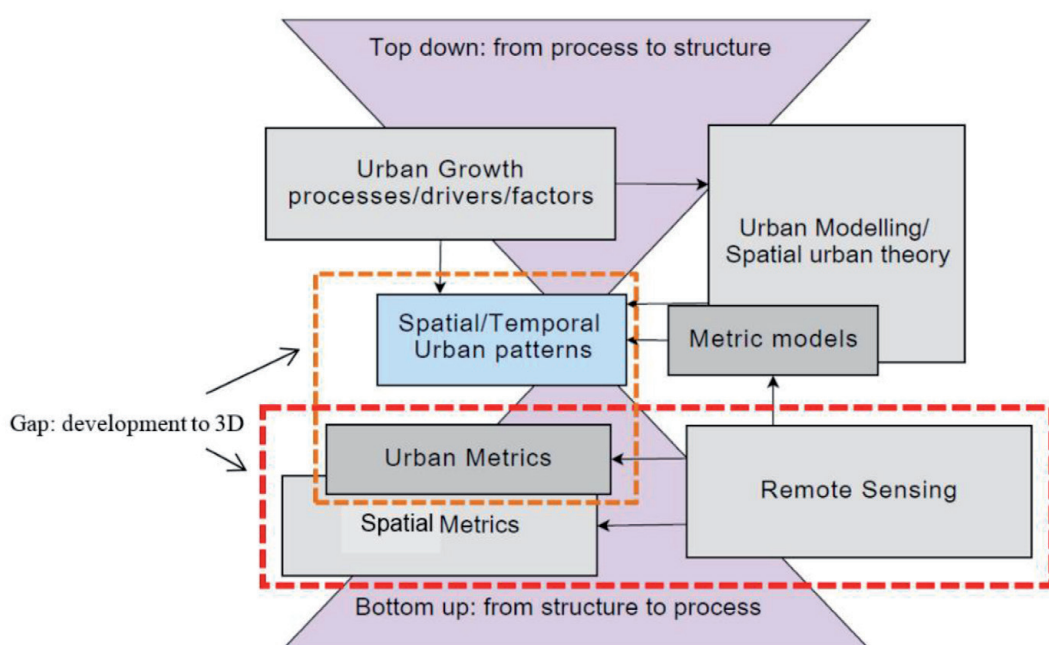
Top down: from process to structure

Urban Growth processes/drivers/factors

Urban Modelling/ Spatial urban theory

Spatial/Temporal Urban patterns

Metric models

Gap: development to 3D

Urban Metrics

Remote Sensing

Spatial Metrics

Bottom up: from structure to process